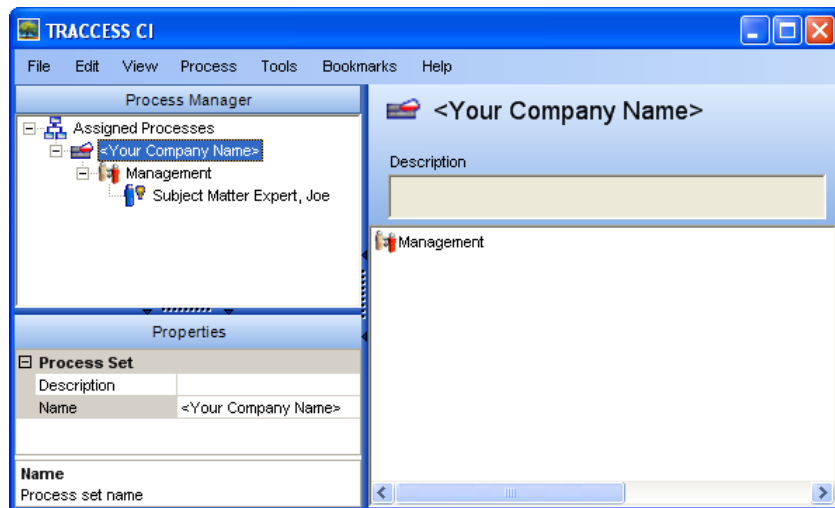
TRACCESS CI

File Edit View Process Tools Bookmarks Help

Process Manager

Assigned Processes
<Your Company Name>
Management
Subject Matter Expert, Joe

Properties

Process Set

| Description | |
|---|---|
| Name | <Your Company Name> |

Name
Process set name

<Your Company Name>

Description

Management